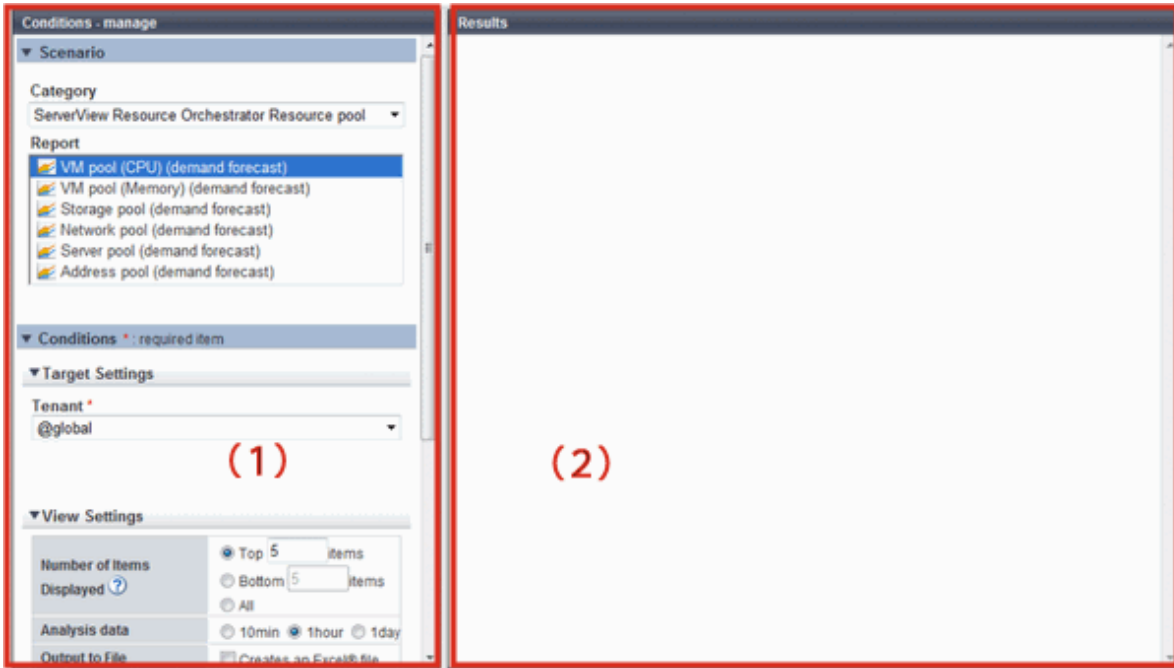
Conditions - manage

▼ Scenario

Category

ServerView Resource Orchestrator Resource pool

Report

VM pool (CPU) (demand forecast)
VM pool (Memory) (demand forecast)
Storage pool (demand forecast)
Network pool (demand forecast)
Server pool (demand forecast)
Address pool (demand forecast)

▼ Conditions * : required item

▼Target Settings

Tenant *

@global

(1)

▼View Settings

| Number of Items Displayed ? | Top 5 items<br>Bottom 5 items<br>All |
|---|---|
| Analysis data | 10min 1hour 1day |
| Output to File | Creates an Excel® file |

Results

(2)